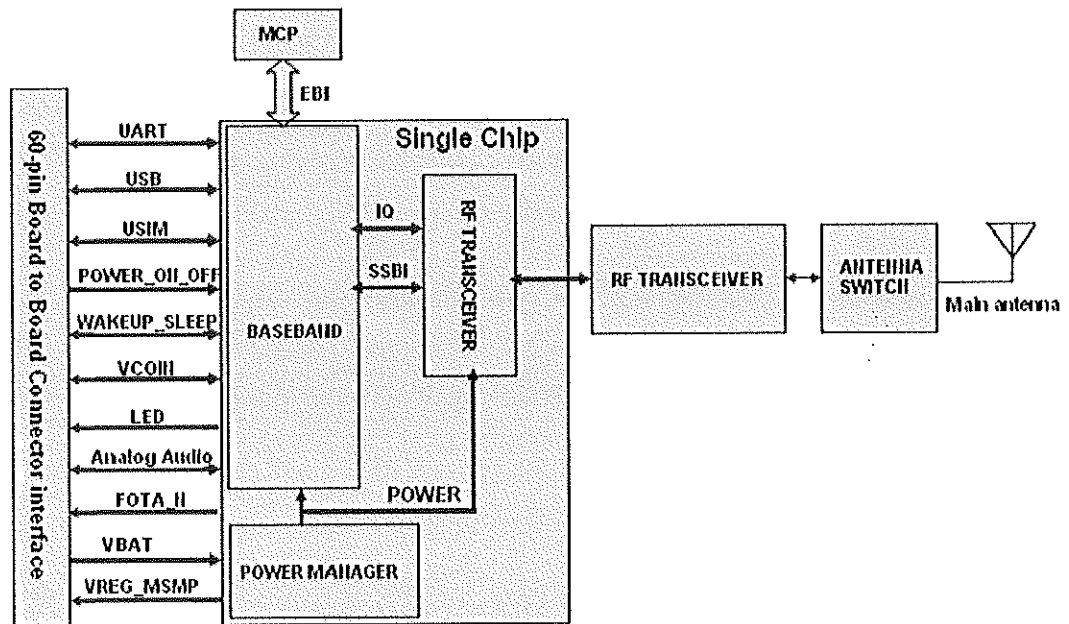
MCP

EBI

Single Chip

60-pin Board to Board Connector interface

UART

USB

USIM

POWER_ON_OFF

WAKEUP_SLEEP

VCOIN

LED

Analog Audio

FOTA_N

VBAT

VREG_MSMP

BASEBAND

IQ

SSBI

RF TRANSCEIVER

POWER

POWER MANAGER

RF TRANSCEIVER

ANTENNA SWITCH

Main antenna